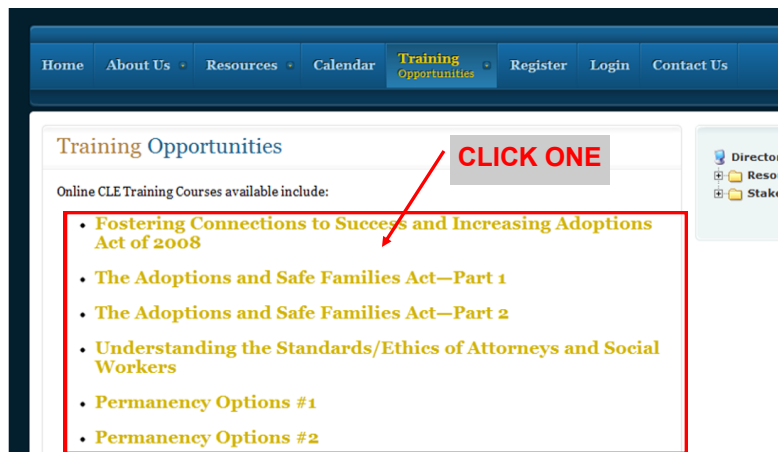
Home About Us Resources Calendar Training Opportunities Register Login Contact Us

Training Opportunities

CLICK ONE

Online CLE Training Courses available include:

- Fostering Connections to Success and Increasing Adoptions Act of 2008
- The Adoptions and Safe Families Act—Part 1
- The Adoptions and Safe Families Act—Part 2
- Understanding the Standards/Ethics of Attorneys and Social Workers
- Permanency Options #1
- Permanency Options #2

Director
Reso
Stake